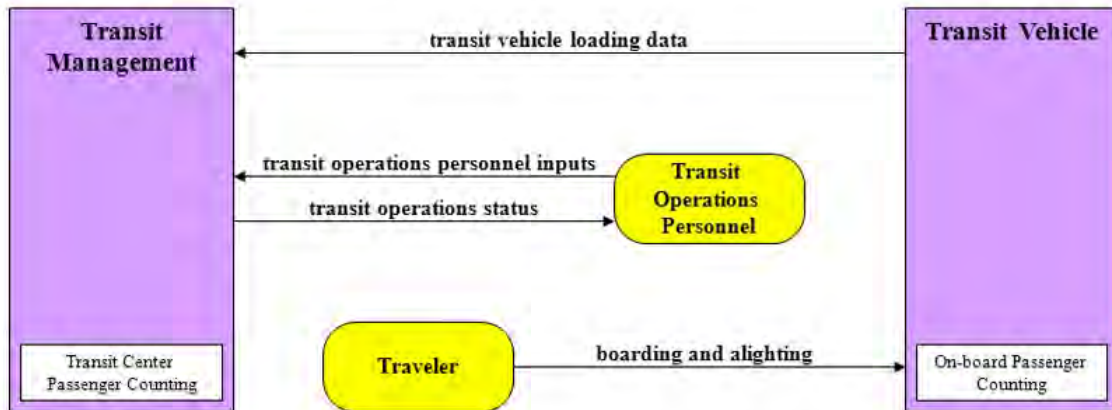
Transit Management

transit vehicle loading data

Transit Vehicle

transit operations personnel inputs

transit operations status

Transit Operations Personnel

Transit Center Passenger Counting

Traveler

boarding and alighting

On-board Passenger Counting